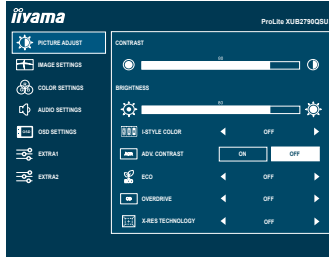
iiyama

ProLite XUB2790QSU

PICTURE ADJUST

IMAGE SETTINGS

COLOR SETTINGS

AUDIO SETTINGS

OSD SETTINGS

EXTRA1

EXTRA2

CONTRAST

50

BRIGHTNESS

50

I-STYLE COLOR

OFF

ADV. CONTRAST

ON

OFF

ECO

OFF

OVERDRIVE

OFF

X-RES TECHNOLOGY

OFF